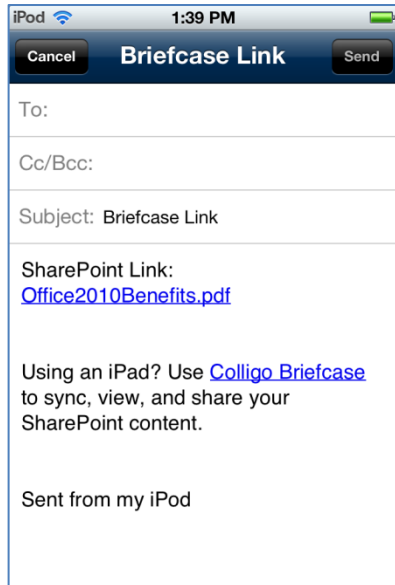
iPod 1:39 PM

Cancel Briefcase Link Send

To:

Cc/Bcc:

Subject: Briefcase Link

SharePoint Link:
Office2010Benefits.pdf

Using an iPad? Use Colligo Briefcase to sync, view, and share your SharePoint content.

Sent from my iPod